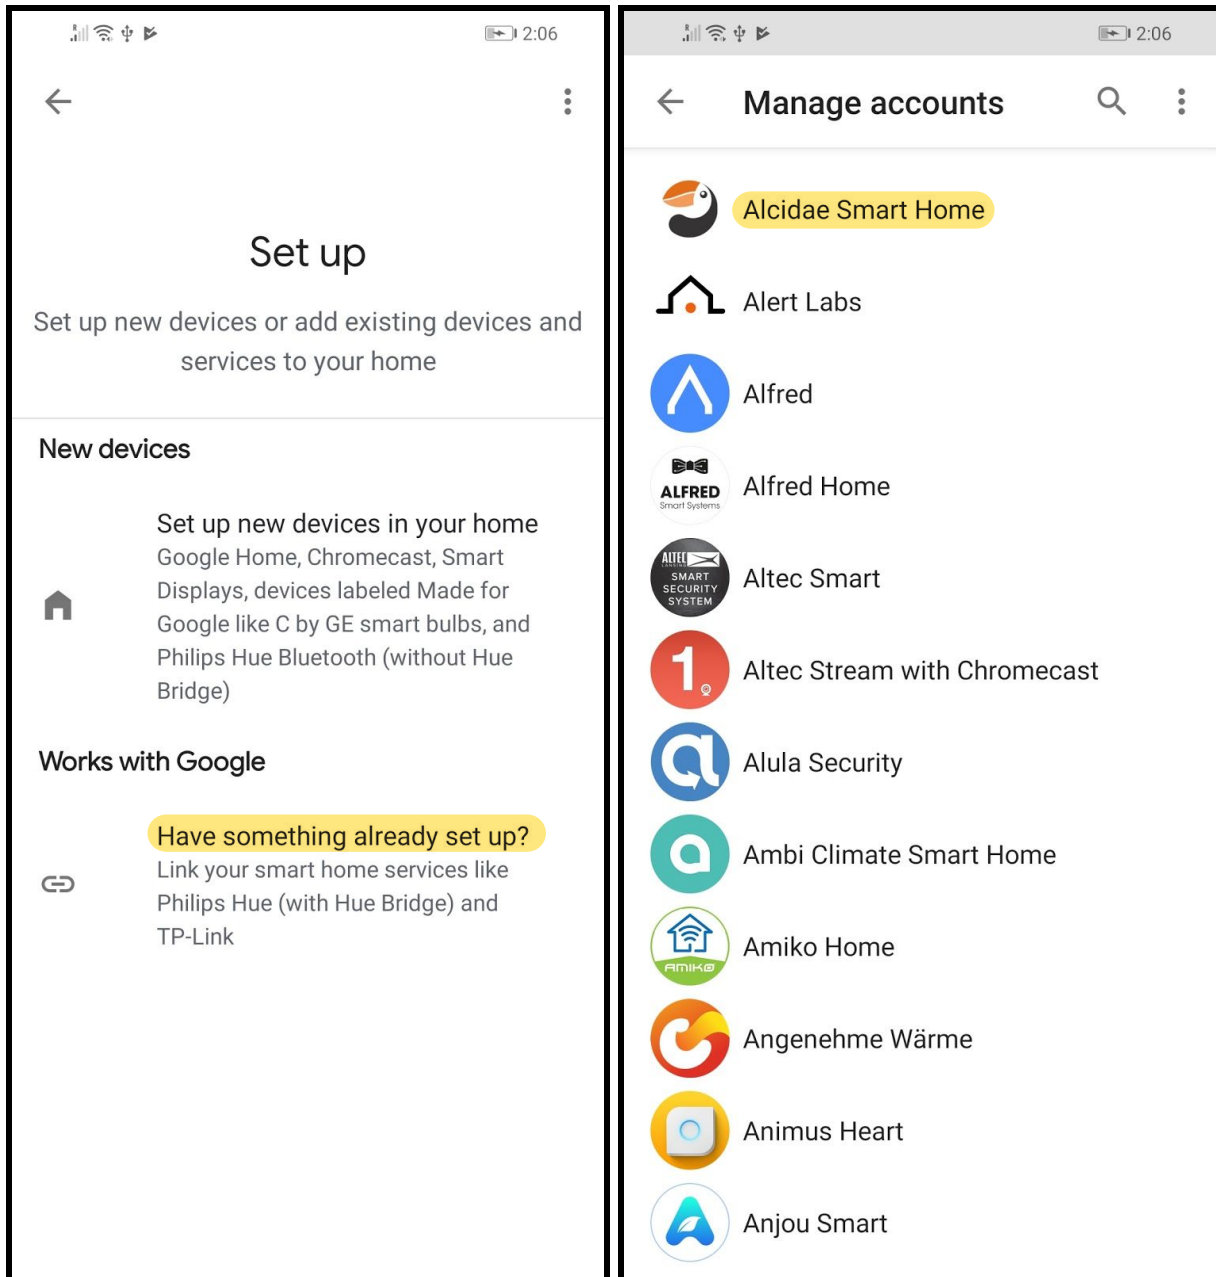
2:06

Set up

Set up new devices or add existing devices and services to your home

New devices

Set up new devices in your home
Google Home, Chromecast, Smart Displays, devices labeled Made for Google like C by GE smart bulbs, and Philips Hue Bluetooth (without Hue Bridge)

Works with Google

Have something already set up?
Link your smart home services like Philips Hue (with Hue Bridge) and TP-Link

2:06

Manage accounts

Alcidae Smart Home

Alert Labs

Alfred

ALFRED
Smart Systems
Alfred Home

ALTEC
SMART SECURITY SYSTEM
Altec Smart

Altec Stream with Chromecast

Alula Security

Ambi Climate Smart Home

AMIKO
Amiko Home

Angenehme Wärme

Animus Heart

Anjou Smart